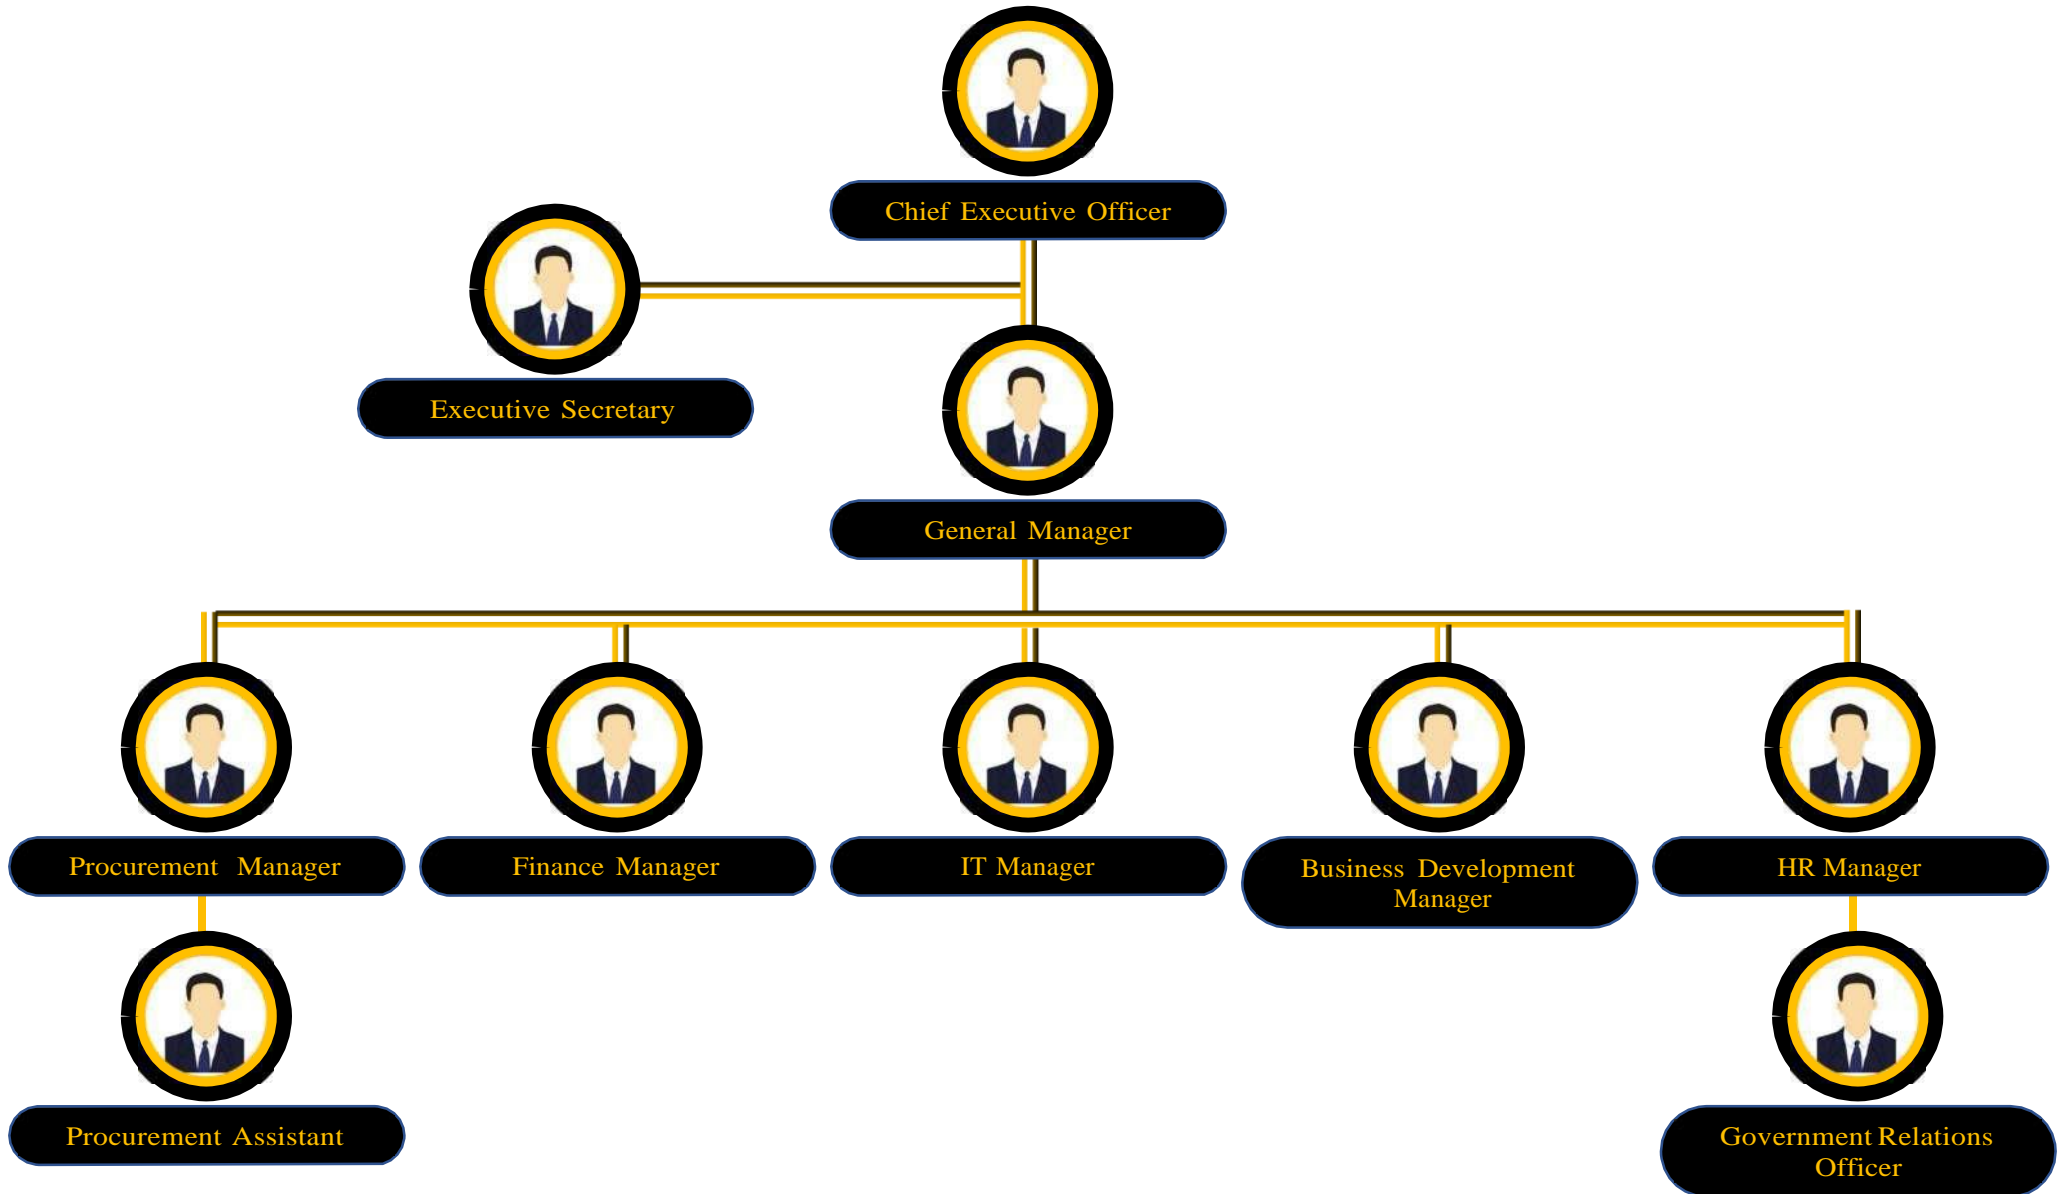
Chief Executive Officer

Executive Secretary

General Manager

Procurement Manager

Finance Manager

IT Manager

Business Development Manager

HR Manager

Procurement Assistant

Government Relations Officer